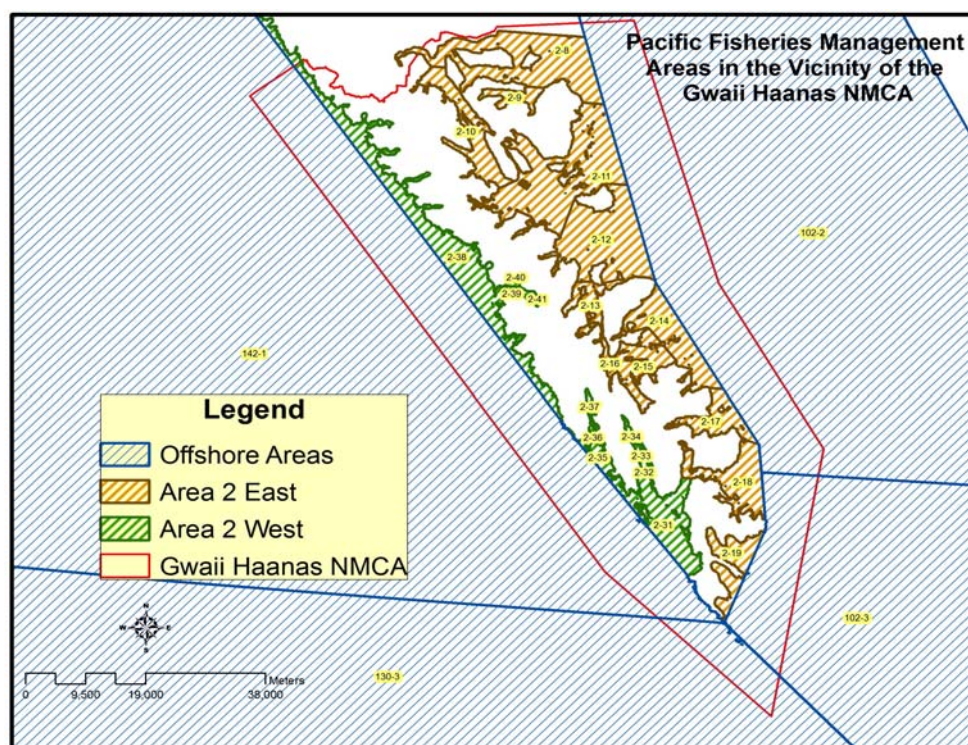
Pacific Fisheries Management Areas in the Vicinity of the Gwaii Haanas NMCA

2-8
2-9
2-10
2-11
2-12
102-2
2-38
2-40
2-39
2-41
2-13
2-14
142-1
2-16
2-15
2-37
2-17
2-36
2-34
2-33
2-35
2-32
2-18
2-31
2-19
102-3
130-3

Legend
Offshore Areas
Area 2 East
Area 2 West
Gwaii Haanas NMCA

N
W E
S

0 9,500 19,000 38,000 Meters